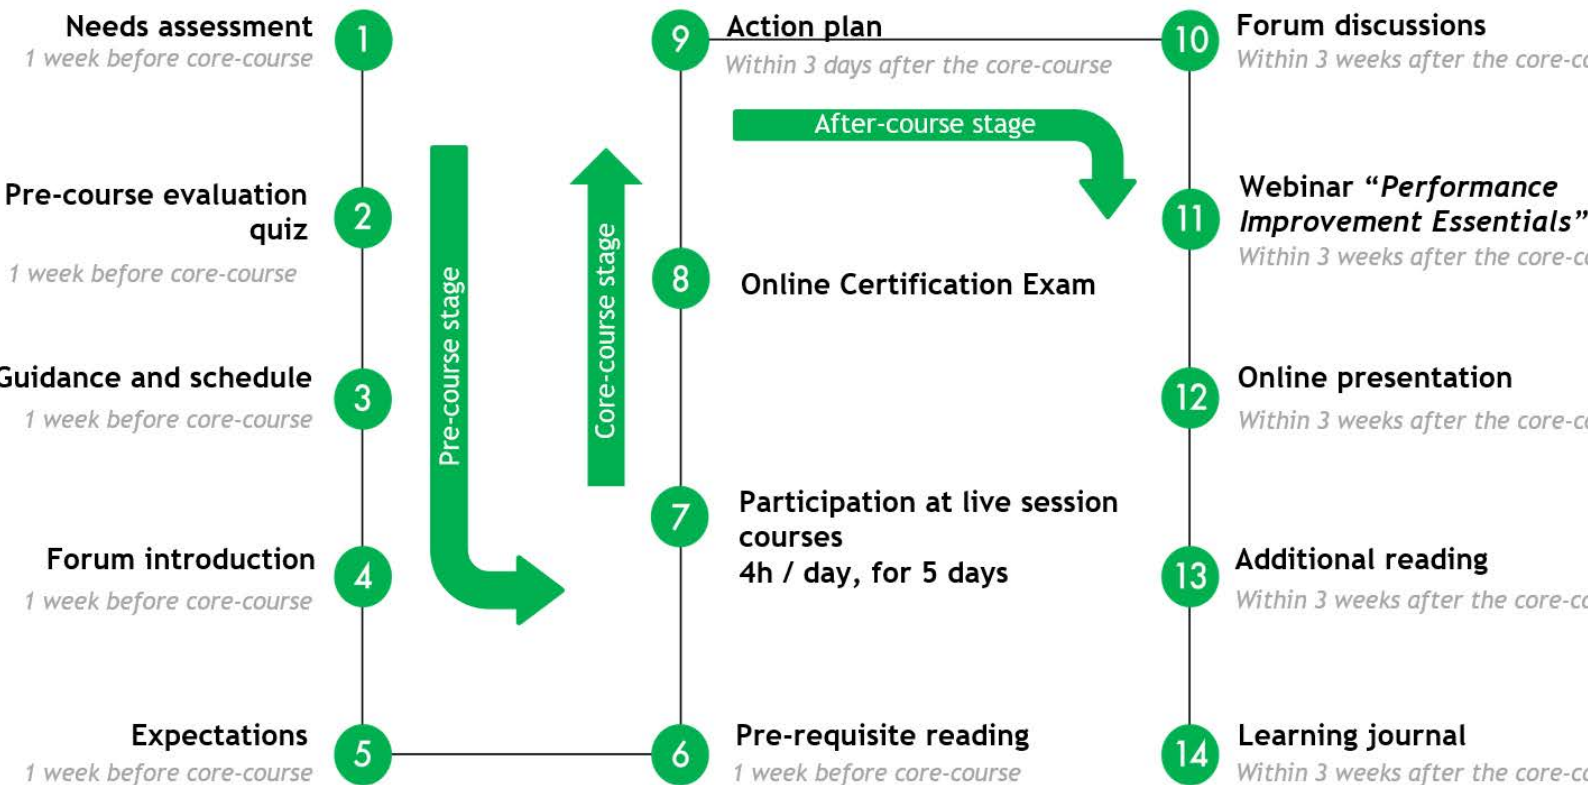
Needs assessment
1 week before core-course
1

Pre-course evaluation quiz
1 week before core-course
2

Guidance and schedule
1 week before core-course
3

Forum introduction
1 week before core-course
4

Expectations
1 week before core-course
5

Pre-course stage

Core-course stage

6
Pre-requisite reading
1 week before core-course

7
Participation at live session courses
4h / day, for 5 days

8
Online Certification Exam

9
Action plan
Within 3 days after the core-course

After-course stage

10
Forum discussions
Within 3 weeks after the core-c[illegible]

11
Webinar "*Performance Improvement Essentials*"
Within 3 weeks after the core-c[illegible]

12
Online presentation
Within 3 weeks after the core-c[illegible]

13
Additional reading
Within 3 weeks after the core-c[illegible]

14
Learning journal
Within 3 weeks after the core-c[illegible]